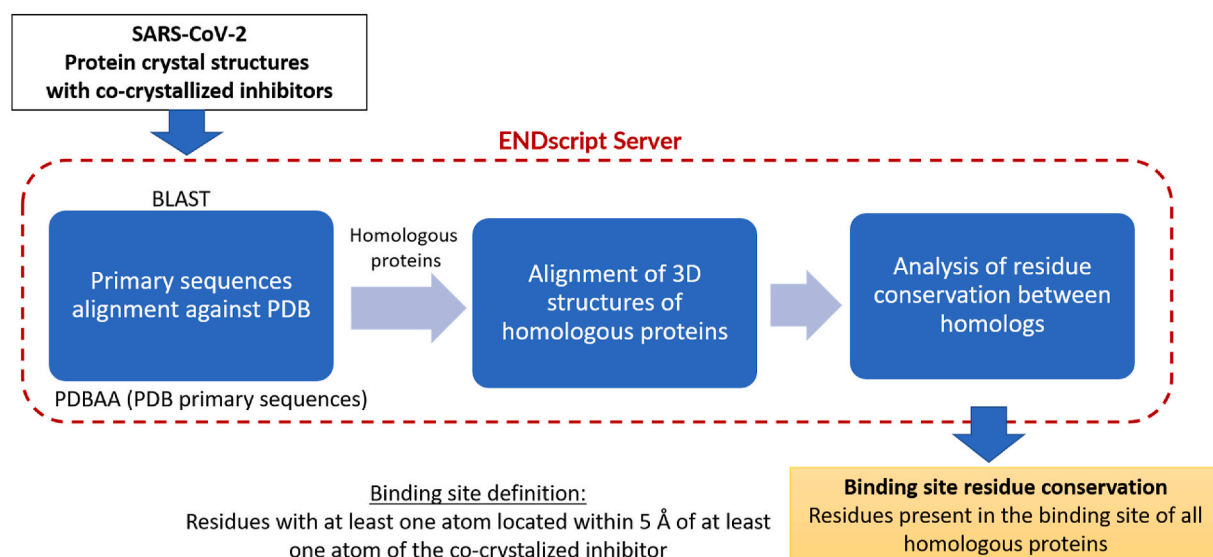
SARS-CoV-2
Protein crystal structures
with co-crystallized inhibitors

ENDscript Server

BLAST

Primary sequences alignment against PDB

PDBAA (PDB primary sequences)

Homologous proteins

Alignment of 3D structures of homologous proteins

Analysis of residue conservation between homologs

Binding site definition:
Residues with at least one atom located within 5 Å of at least one atom of the co-crystalized inhibitor

Binding site residue conservation
Residues present in the binding site of all homologous proteins